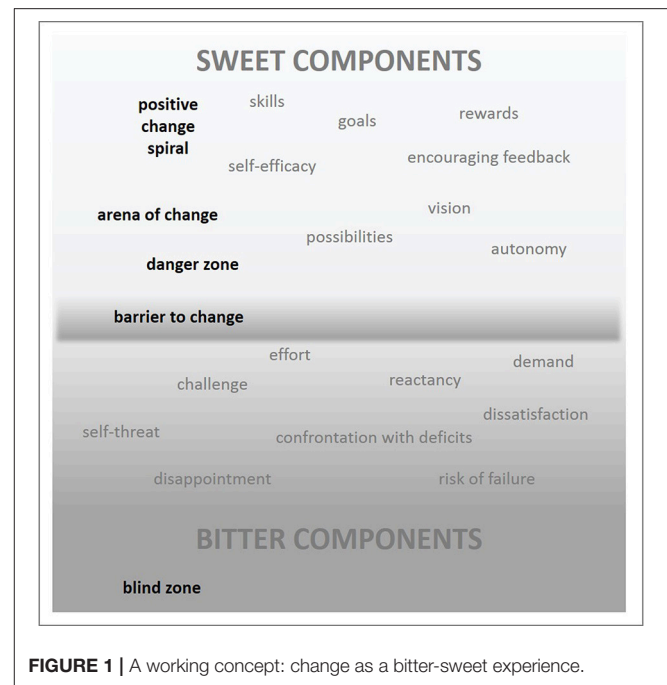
SWEET COMPONENTS

positive change spiral

skills

goals

rewards

self-efficacy

encouraging feedback

arena of change

vision

possibilities

autonomy

danger zone

barrier to change

effort

demand

challenge

reactancy

dissatisfaction

self-threat

confrontation with deficits

disappointment

risk of failure

BITTER COMPONENTS

blind zone

FIGURE 1 | A working concept: change as a bitter-sweet experience.